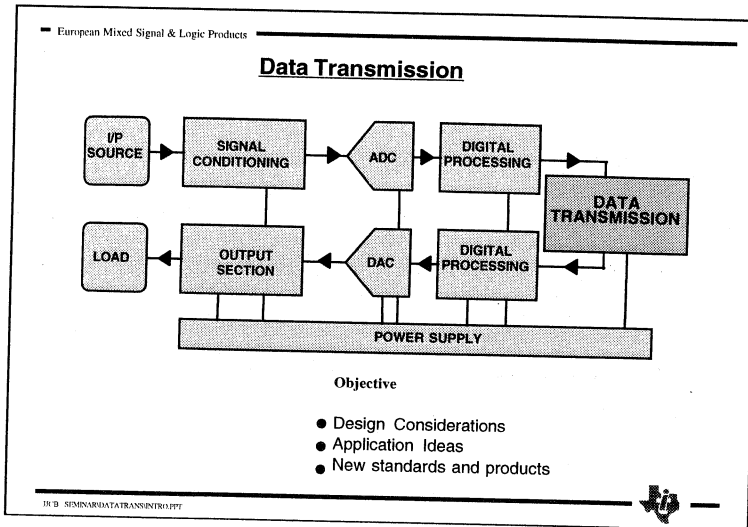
European Mixed Signal & Logic Products

Data Transmission

I/P SOURCE

SIGNAL CONDITIONING

ADC

DIGITAL PROCESSING

DATA TRANSMISSION

LOAD

OUTPUT SECTION

DAC

DIGITAL PROCESSING

POWER SUPPLY

Objective

- Design Considerations
- Application Ideas
- New standards and products

JR'B SEMINAR\DATATRANS\INTRO.PPT